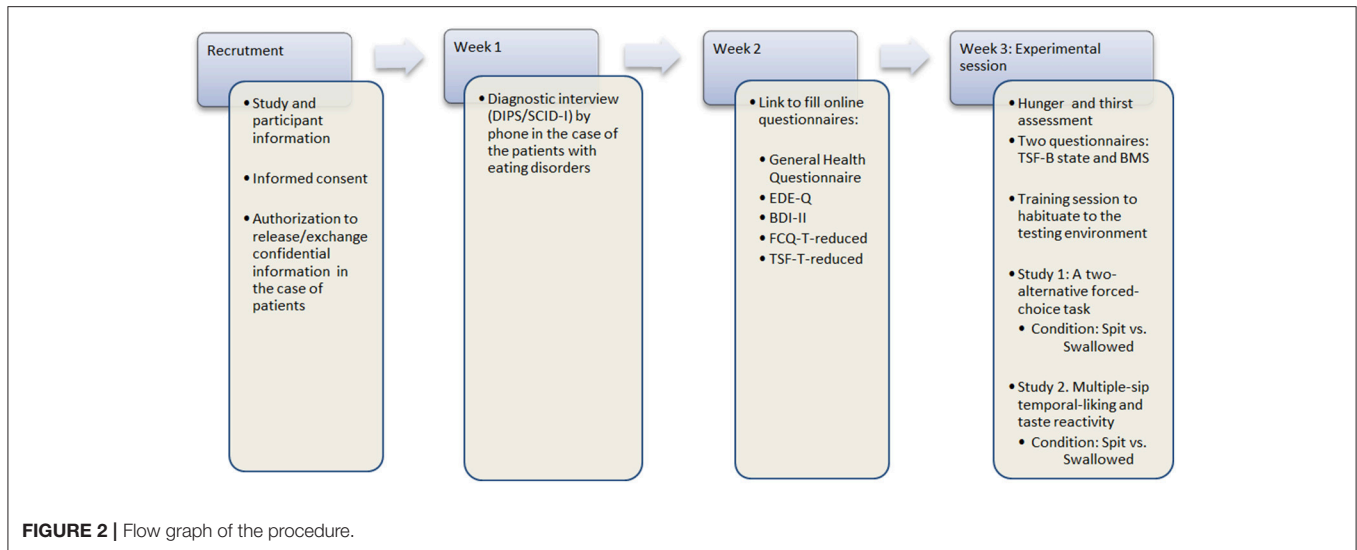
Recrutment

- Study and participant information
- Informed consent
- Authorization to release/exchange confidential information in the case of patients

Week 1

- Diagnostic interview (DIPS/SCID-I) by phone in the case of the patients with eating disorders

Week 2

- Link to fill online questionnaires:
- General Health Questionnaire
- EDE-Q
- BDI-II
- FCQ-T-reduced
- TSF-T-reduced

Week 3: Experimental session

- Hunger and thirst assessment
- Two questionnaires: TSF-B state and BMS
- Training session to habituate to the testing environment
- Study 1: A two-alternative forced-choice task
  - Condition: Spit vs. Swallowed
- Study 2. Multiple-sip temporal-liking and taste reactivity
  - Condition: Spit vs. Swallowed

**FIGURE 2 |** Flow graph of the procedure.